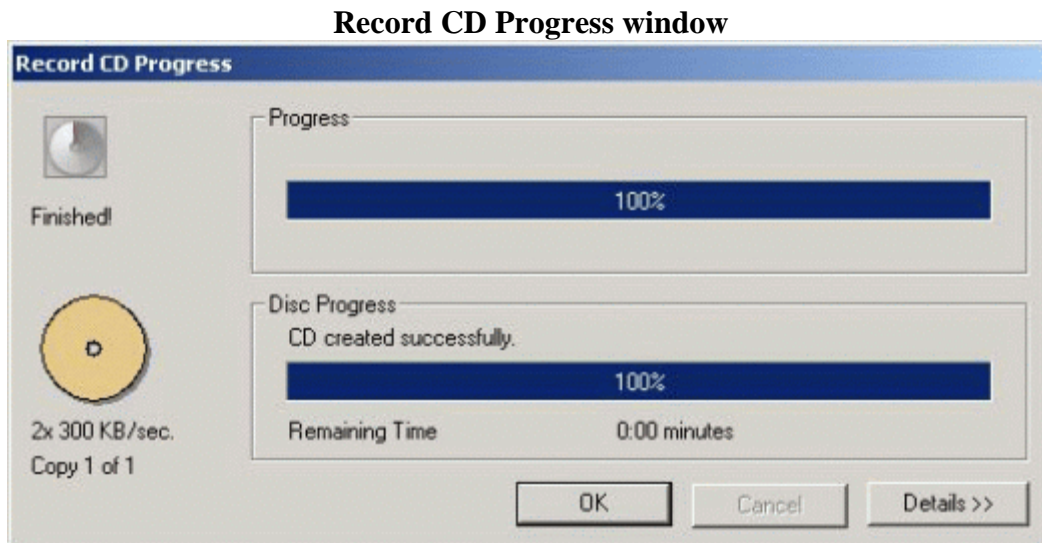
Record CD Progress window

Record CD Progress

Finished!

Progress

100%

Disc Progress

CD created successfully.

100%

2x 300 KB/sec.

Copy 1 of 1

Remaining Time

0:00 minutes

OK

Cancel

Details >>